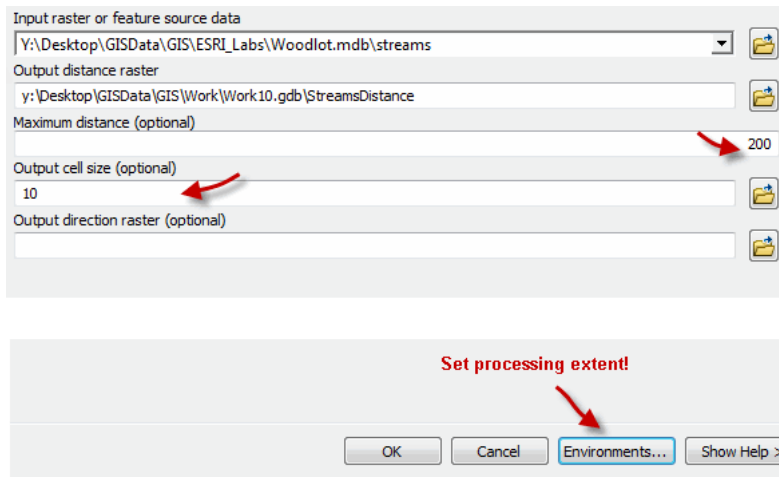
Input raster or feature source data
Y:\Desktop\GISData\GIS\ESRI_Labs\Woodlot.mdb\streams
Output distance raster
y:\Desktop\GISData\GIS\Work\Work10.gdb\StreamsDistance
Maximum distance (optional)
200
Output cell size (optional)
10
Output direction raster (optional)

Set processing extent!

OK
Cancel
Environments...
Show Help >